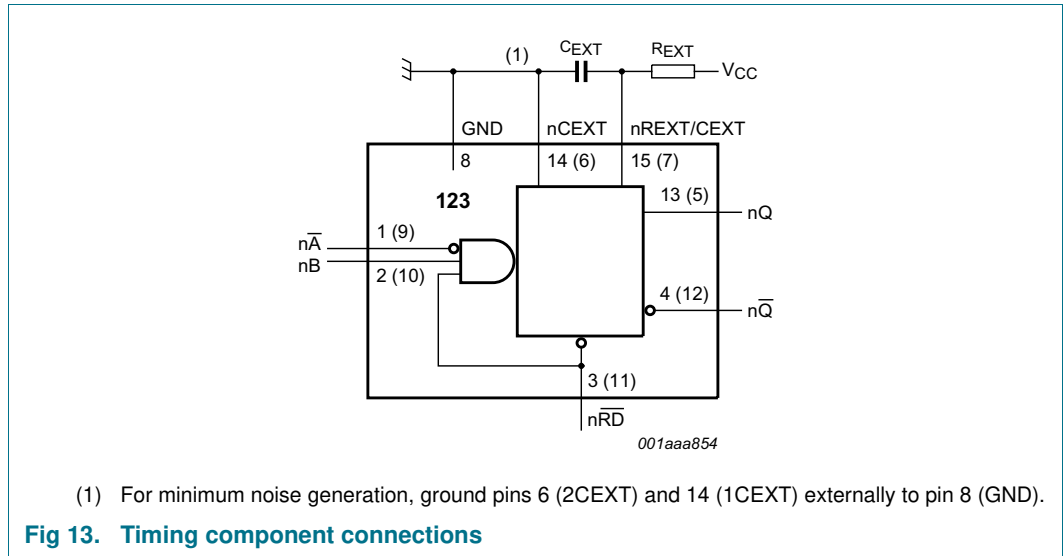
(1)

$C_{EXT}$

$R_{EXT}$

$V_{CC}$

GND

nCEXT

nREXT/CEXT

8

14 (6)

15 (7)

123

13 (5)

nQ

$n\overline{A}$

1 (9)

nB

2 (10)

4 (12)

$n\overline{Q}$

3 (11)

$n\overline{RD}$

001aaa854

(1) For minimum noise generation, ground pins 6 (2CEXT) and 14 (1CEXT) externally to pin 8 (GND).

Fig 13. Timing component connections